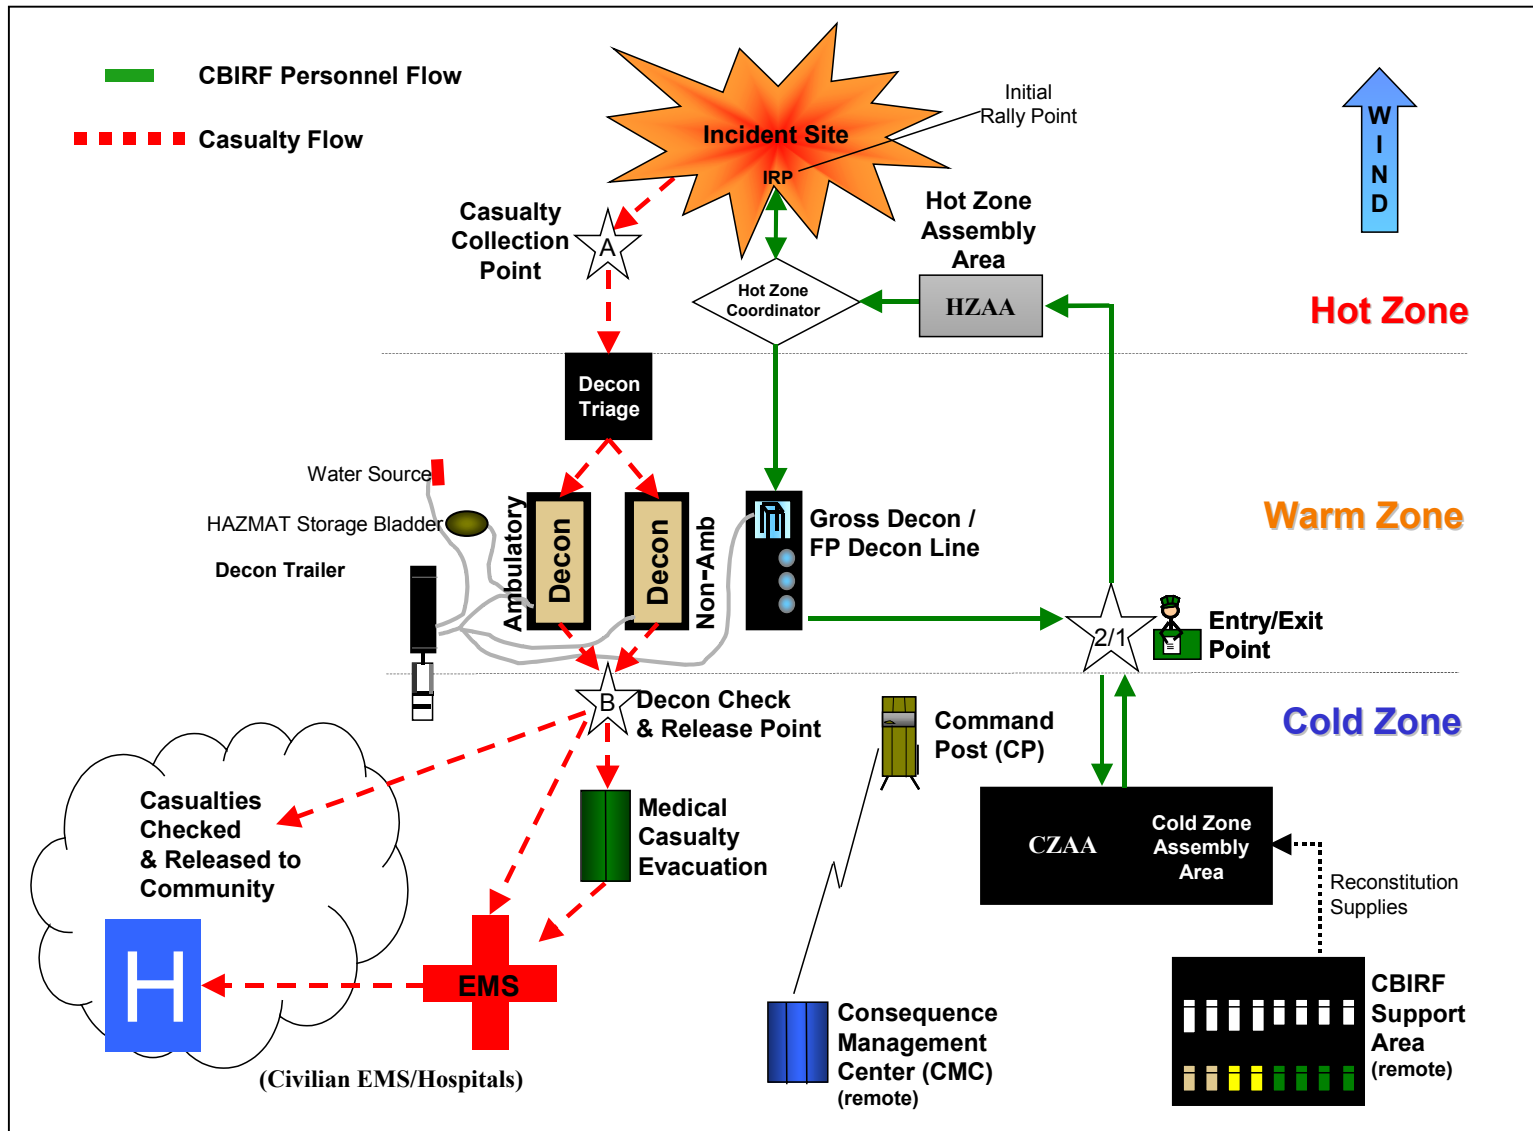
CBIRF Personnel Flow

Casualty Flow

Incident Site

IRP

Initial Rally Point

W I N D

Casualty Collection Point

A

Hot Zone Assembly Area

Hot Zone Coordinator

HZAA

Hot Zone

Decon Triage

Water Source

HAZMAT Storage Bladder

Decon Trailer

Ambulatory

Decon

Decon

Non-Amb

Gross Decon / FP Decon Line

Warm Zone

2/1

Entry/Exit Point

B

Decon Check & Release Point

Command Post (CP)

Cold Zone

Casualties Checked & Released to Community

Medical Casualty Evacuation

CZAA

Cold Zone Assembly Area

Reconstitution Supplies

H

EMS

(Civilian EMS/Hospitals)

Consequence Management Center (CMC) (remote)

CBIRF Support Area (remote)